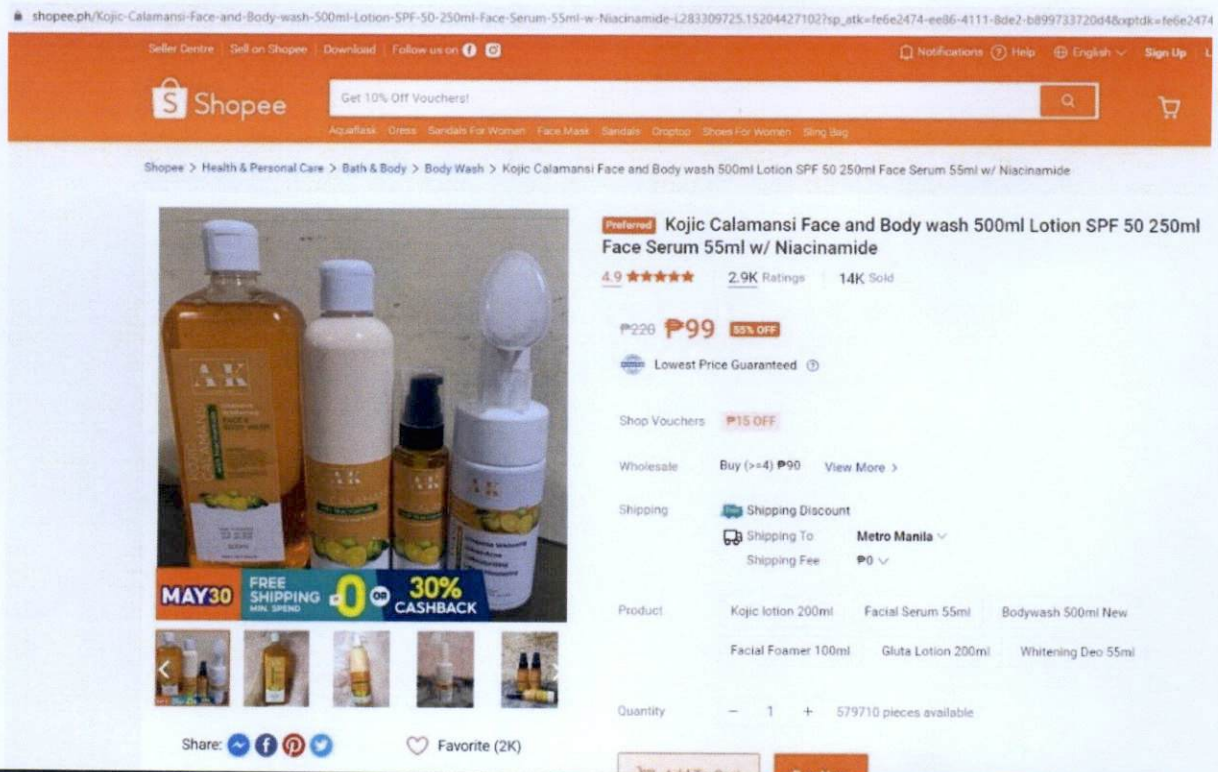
shopee.ph/Kojic-Calamansi-Face-and-Body-wash-500ml-Lotion-SPF-50-250ml-Face-Serum-55ml-w-Niacinamide-i.283309725.15204427102?sp_atk=fe6e2474-ee86-4111-8de2-b899733720d4&xptdk=fe6e2474

Seller Centre | Sell on Shopee | Download | Follow us on

Notifications Help English Sign Up

Shopee

Get 10% Off Vouchers!

Aquaflask Dress Sandals For Women Face Mask Sandals Croptop Shoes For Women Sling Bag

Shopee > Health & Personal Care > Bath & Body > Body Wash > Kojic Calamansi Face and Body wash 500ml Lotion SPF 50 250ml Face Serum 55ml w/ Niacinamide

Preferred Kojic Calamansi Face and Body wash 500ml Lotion SPF 50 250ml Face Serum 55ml w/ Niacinamide

4.9 ★★★★★ 2.9K Ratings 14K Sold

₱220 ₱99 55% OFF

Lowest Price Guaranteed

Shop Vouchers ₱15 OFF

Wholesale Buy (>=4) ₱90 View More >

Shipping Shipping Discount
Shipping To Metro Manila
Shipping Fee ₱0

Product Kojic lotion 200ml Facial Serum 55ml Bodywash 500ml New
Facial Foamer 100ml Gluta Lotion 200ml Whitening Deo 55ml

Quantity − 1 + 579710 pieces available

MAY30 FREE SHIPPING MIN. SPEND ₱0 OR 30% CASHBACK

Share: Favorite (2K)